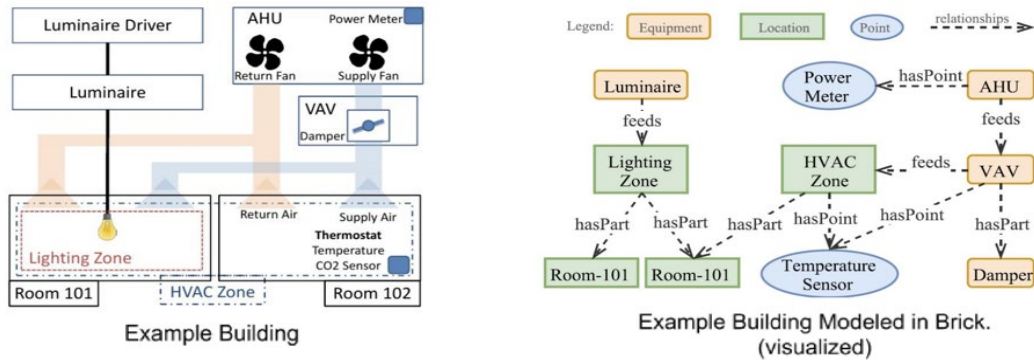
Luminaire Driver

Luminaire

AHU

Power Meter

Return Fan

Supply Fan

VAV

Damper

Lighting Zone

Return Air

Supply Air

Thermostat

Temperature

CO2 Sensor

Room 101

HVAC Zone

Room 102

Example Building

Legend: Equipment Location Point relationships

Luminaire

Power Meter

hasPoint

AHU

feeds

feeds

Lighting Zone

HVAC Zone

feeds

VAV

hasPart

hasPart

hasPart

hasPoint

hasPoint

hasPart

Room-101

Room-101

Temperature Sensor

Damper

Example Building Modeled in Brick. (visualized)